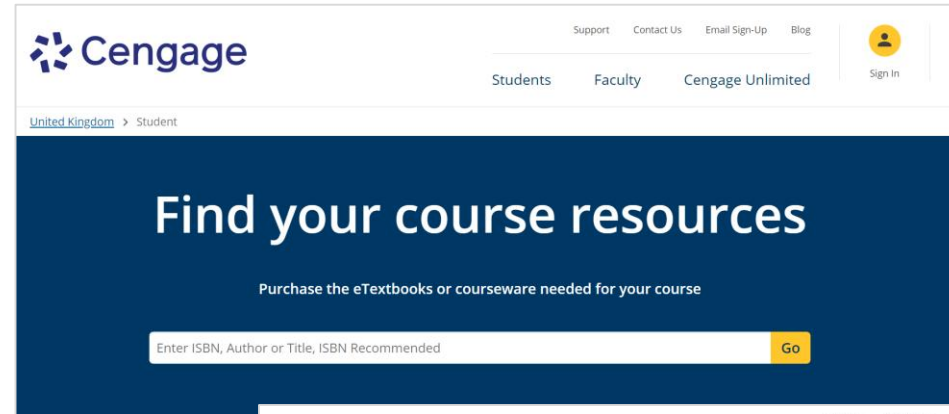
Cengage

Support Contact Us Email Sign-Up Blog

Students Faculty Cengage Unlimited

Sign In

United Kingdom > Student

Find your course resources

Purchase the eTextbooks or courseware needed for your course

Enter ISBN, Author or Title, ISBN Recommended

Go